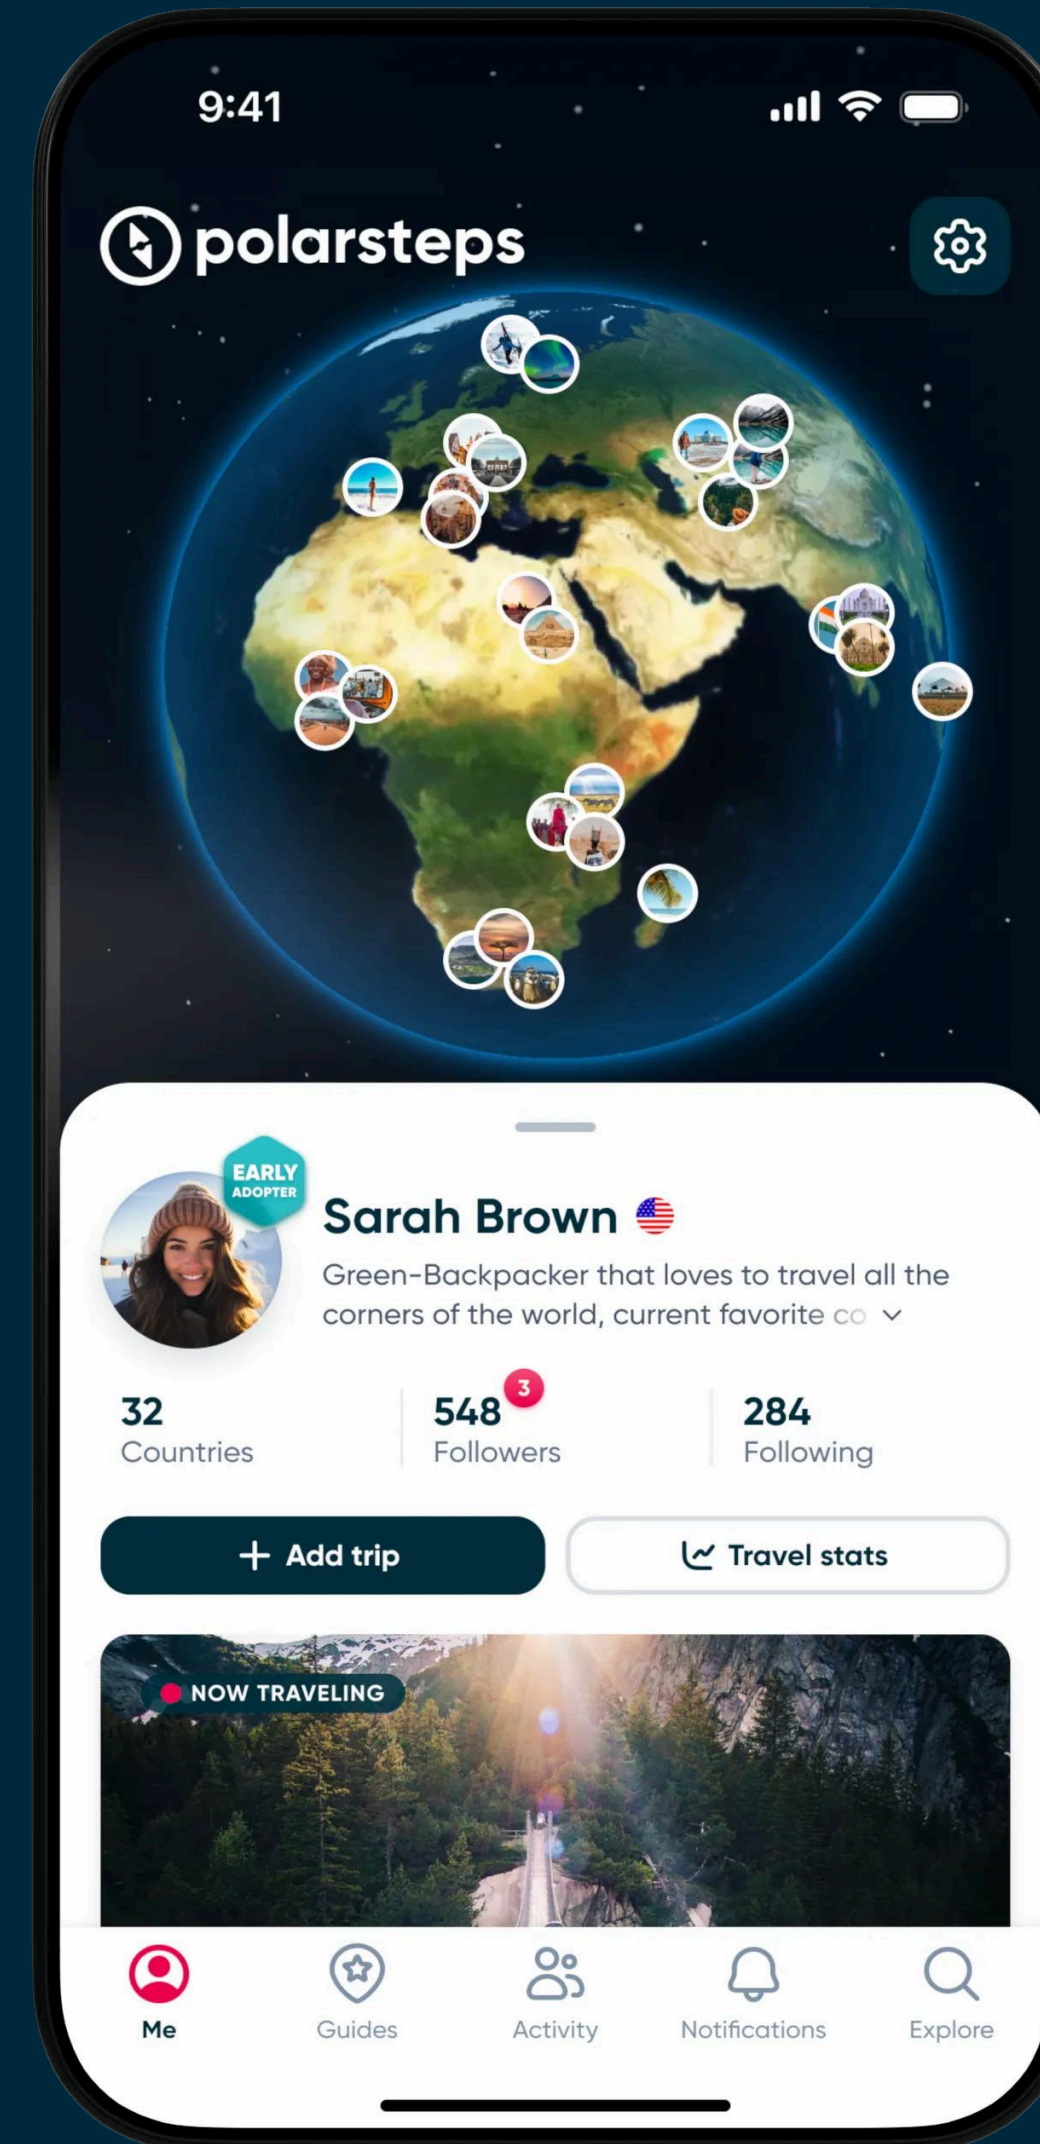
9:41

polarsteps

EARLY ADOPTER

Sarah Brown

Green-Backpacker that loves to travel all the corners of the world, current favorite co

32
Countries

548 3
Followers

284
Following

+ Add trip

Travel stats

NOW TRAVELING

Me

Guides

Activity

Notifications

Explore